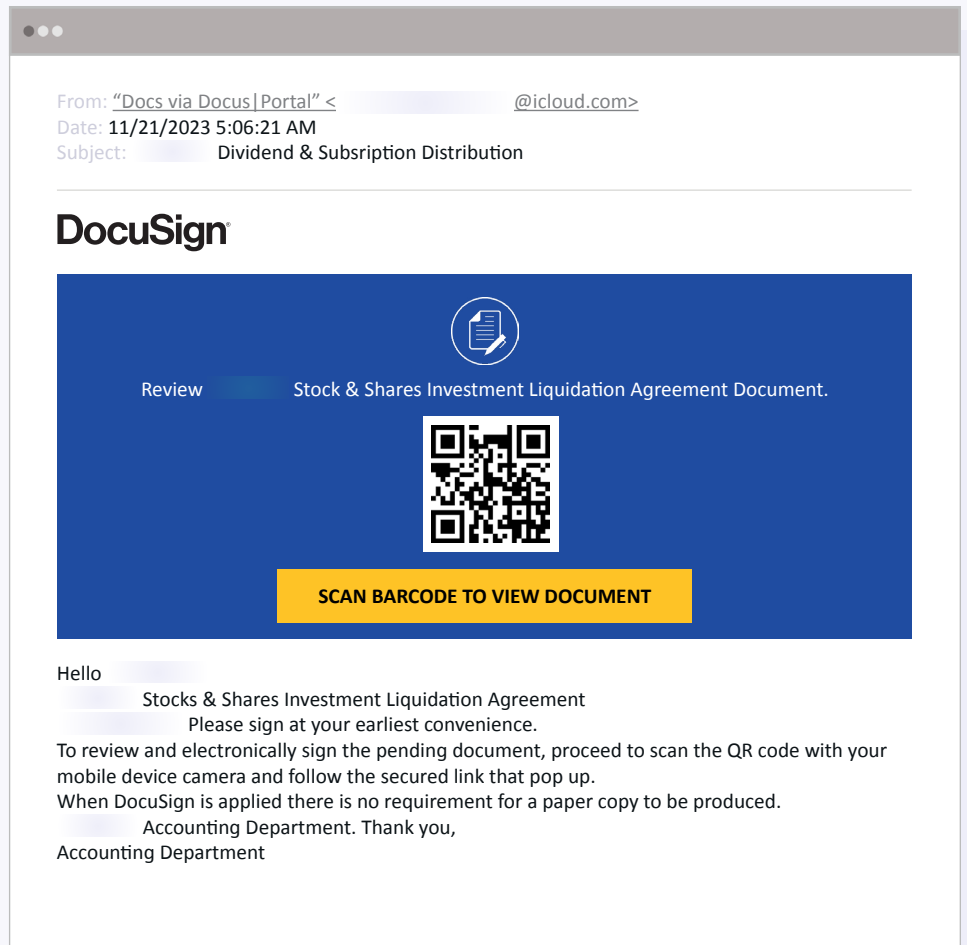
From: "Docs via Docus|Portal" < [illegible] @icloud.com>
Date: 11/21/2023 5:06:21 AM
Subject: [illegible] Dividend & Subsription Distribution

DocuSign

Review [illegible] Stock & Shares Investment Liquidation Agreement Document.

SCAN BARCODE TO VIEW DOCUMENT

Hello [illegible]
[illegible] Stocks & Shares Investment Liquidation Agreement
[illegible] Please sign at your earliest convenience.
To review and electronically sign the pending document, proceed to scan the QR code with your mobile device camera and follow the secured link that pop up.
When DocuSign is applied there is no requirement for a paper copy to be produced.
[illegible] Accounting Department. Thank you,
Accounting Department